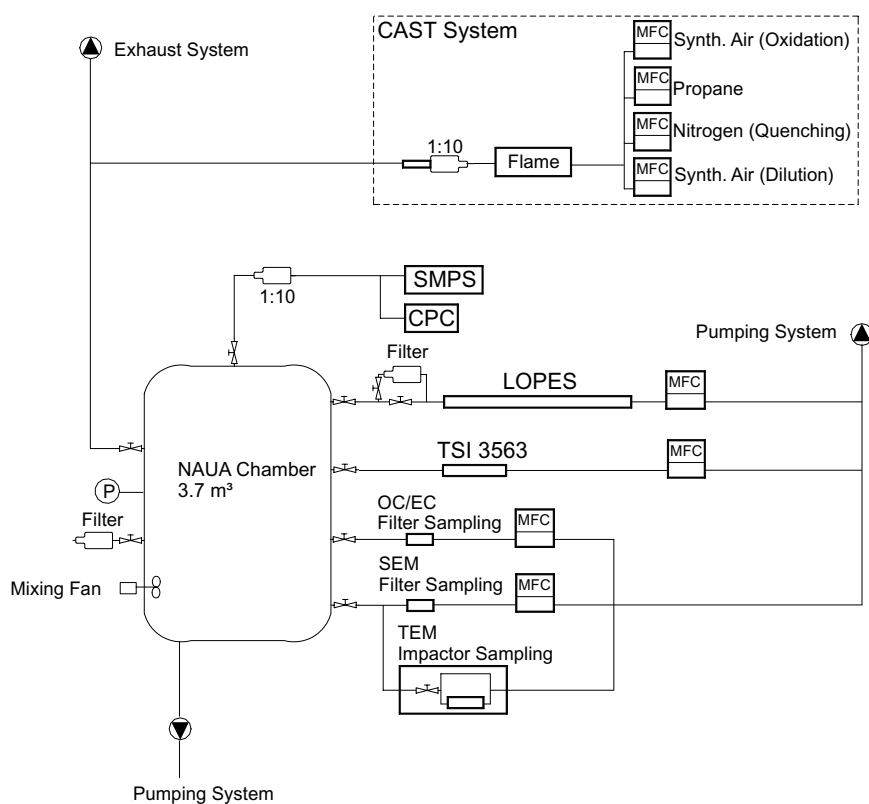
Exhaust System

CAST System

MFC Synth. Air (Oxidation)

MFC Propane

MFC Nitrogen (Quenching)

MFC Synth. Air (Dilution)

1:10

Flame

SMPS

1:10

CPC

Pumping System

Filter

LOPES

MFC

TSI 3563

MFC

NAUA Chamber
3.7 m³

P

Filter

OC/EC
Filter Sampling

MFC

SEM
Filter Sampling

MFC

Mixing Fan

TEM
Impactor Sampling

Pumping System